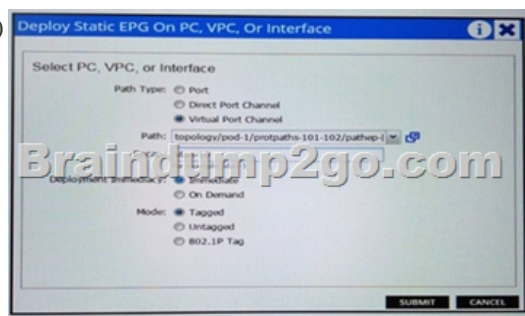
Deploy Static EPG On PC, VPC, Or Interface

Select PC, VPC, or Interface

Path Type: Port
Direct Port Channel
Virtual Port Channel

Path: topology/pod-1/protpaths-101-102/pathep-[

Braindump2go.com

Deployment Immediacy: Immediate
On Demand

Mode: Tagged
Untagged
802.1P Tag

SUBMIT CANCEL